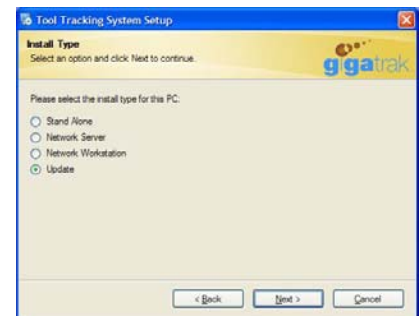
Tool Tracking System Setup

Install Type
Select an option and click Next to continue.

gigatrak

Please select the install type for this PC:

Stand Alone
Network Server
Network Workstation
Update

< Back
Next >
Cancel